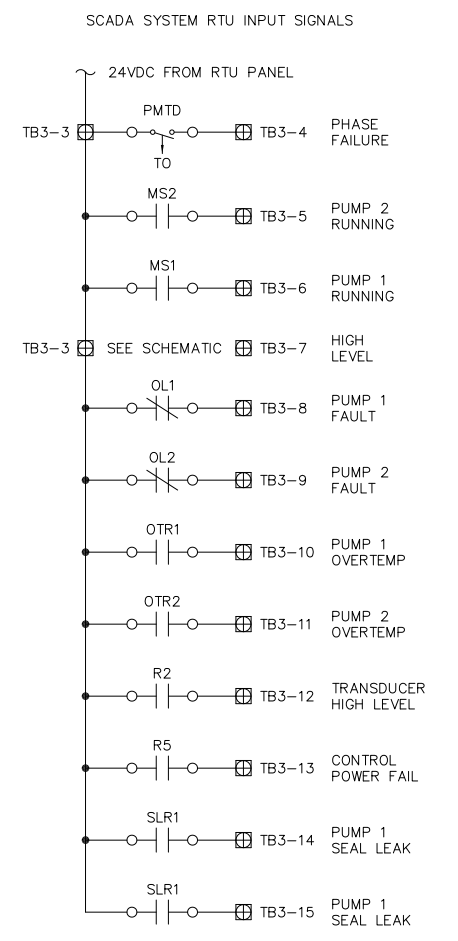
SCADA SYSTEM RTU INPUT SIGNALS

24VDC FROM RTU PANEL

TB3–3

PMTD

TO

TB3–4 PHASE FAILURE

MS2

TB3–5 PUMP 2 RUNNING

MS1

TB3–6 PUMP 1 RUNNING

TB3–3 SEE SCHEMATIC TB3–7 HIGH LEVEL

OL1

TB3–8 PUMP 1 FAULT

OL2

TB3–9 PUMP 2 FAULT

OTR1

TB3–10 PUMP 1 OVERTEMP

OTR2

TB3–11 PUMP 2 OVERTEMP

R2

TB3–12 TRANSDUCER HIGH LEVEL

R5

TB3–13 CONTROL POWER FAIL

SLR1

TB3–14 PUMP 1 SEAL LEAK

SLR1

TB3–15 PUMP 1 SEAL LEAK